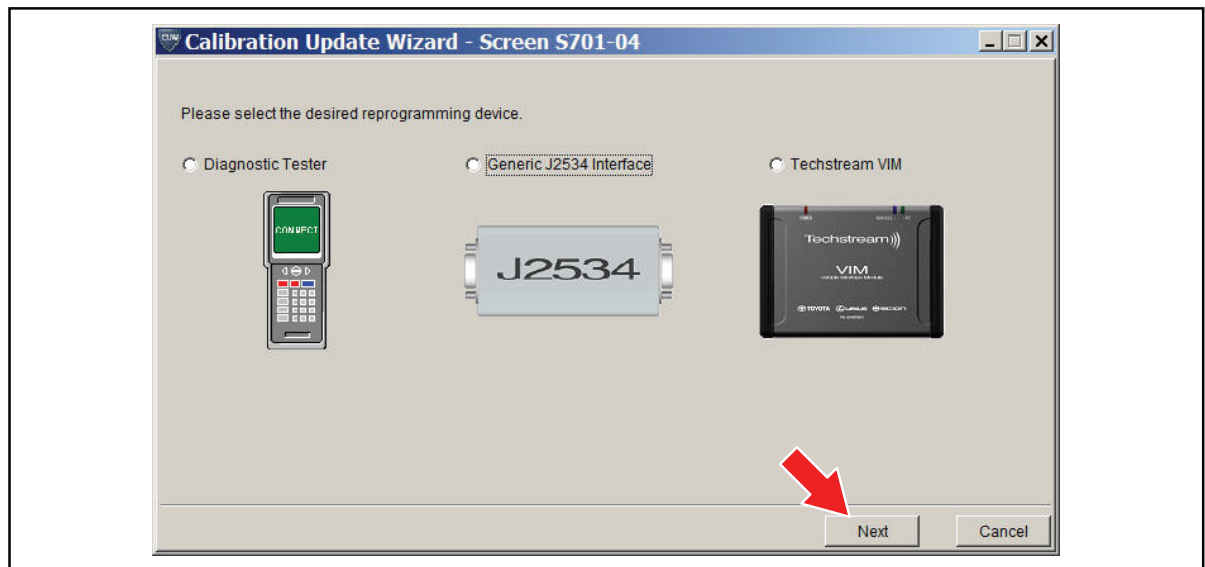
CUW Calibration Update Wizard - Screen S701-04

Please select the desired reprogramming device.

Diagnostic Tester

CONNECT

Generic J2534 Interface

J2534

Techstream VIM

Techstream

VIM
Vehicle Interface Module

TOYOTA LEXUS SCION

Next

Cancel